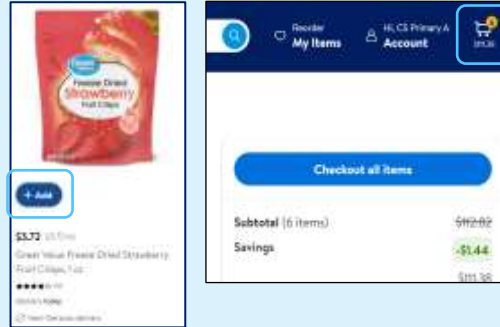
Great Value

Freeze Dried

Strawberry

Fruit Crisps

+ Add

$3.72 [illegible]

Great Value Freeze Dried Strawberry Fruit Crisps, 1 oz

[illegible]

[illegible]

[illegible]

Reorder
My Items

Hi, CS Primary A
Account

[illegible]

Checkout all items

Subtotal (6 items) $112.82

Savings -$1.44

$111.38